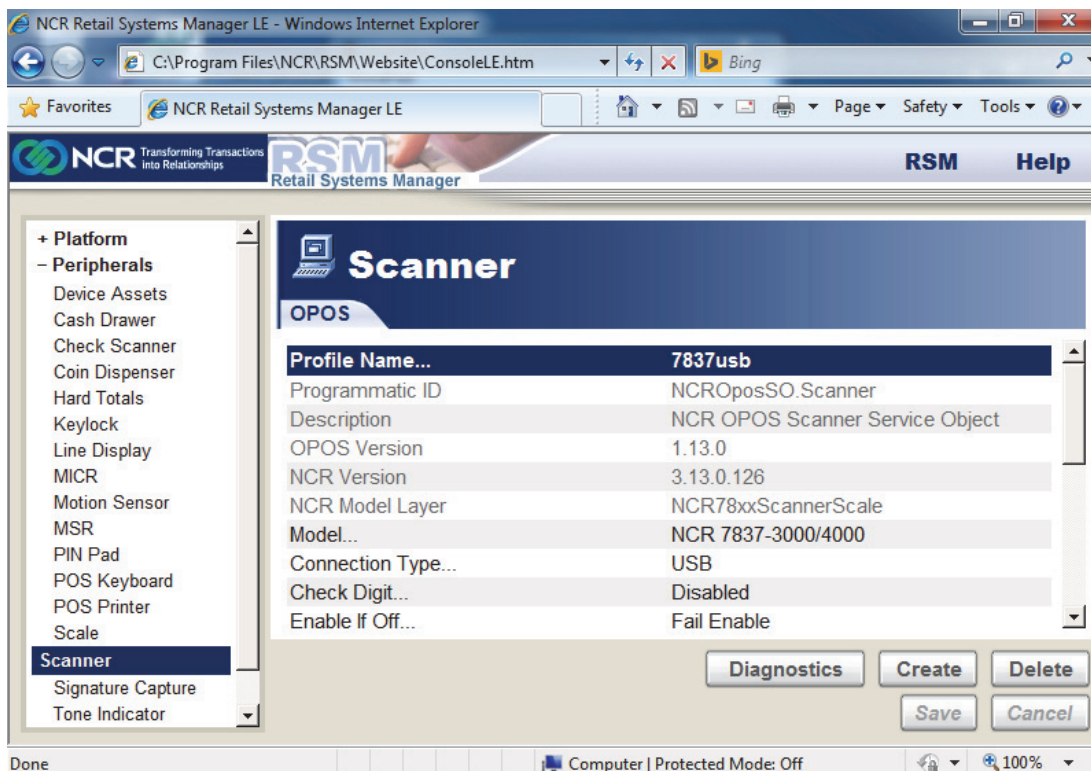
NCR Retail Systems Manager LE - Windows Internet Explorer

C:\Program Files\NCR\RSM\Website\ConsoleLE.htm

Bing

Favorites

NCR Retail Systems Manager LE

Page ▾ Safety ▾ Tools ▾

NCR Transforming Transactions into Relationships

RSM Retail Systems Manager

RSM Help

+ Platform
− Peripherals
Device Assets
Cash Drawer
Check Scanner
Coin Dispenser
Hard Totals
Keylock
Line Display
MICR
Motion Sensor
MSR
PIN Pad
POS Keyboard
POS Printer
Scale
Scanner
Signature Capture
Tone Indicator

Scanner

OPOS

| Profile Name... | 7837usb |
|---|---|
| Programmatic ID | NCROposSO.Scanner |
| Description | NCR OPOS Scanner Service Object |
| OPOS Version | 1.13.0 |
| NCR Version | 3.13.0.126 |
| NCR Model Layer | NCR78xxScannerScale |
| Model... | NCR 7837-3000/4000 |
| Connection Type... | USB |
| Check Digit... | Disabled |
| Enable If Off... | Fail Enable |

Diagnostics Create Delete

Save Cancel

Done

Computer | Protected Mode: Off

100%